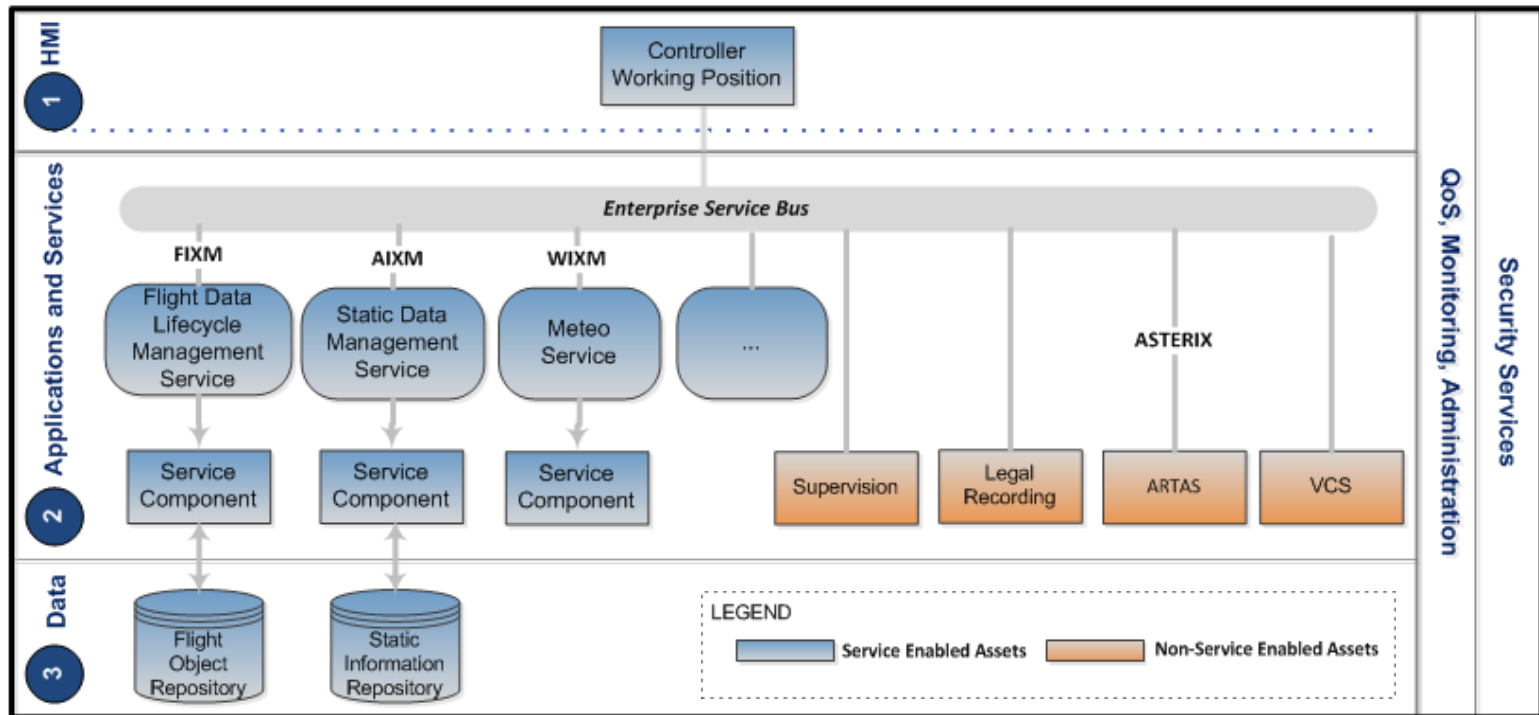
1 HMI

Controller Working Position

2 Applications and Services

Enterprise Service Bus

FIXM

AIXM

WIXM

Flight Data Lifecycle Management Service

Static Data Management Service

Meteo Service

...

ASTERIX

Service Component

Service Component

Service Component

Supervision

Legal Recording

ARTAS

VCS

3 Data

Flight Object Repository

Static Information Repository

LEGEND

Service Enabled Assets

Non-Service Enabled Assets

QoS, Monitoring, Administration

Security Services